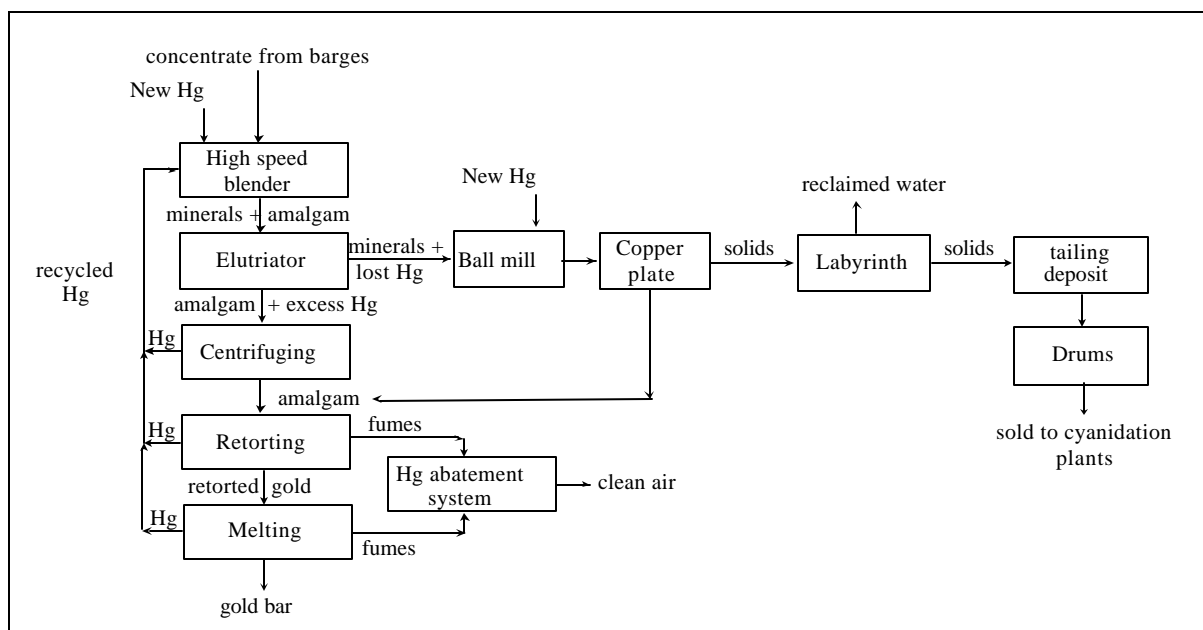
concentrate from barges

New Hg

High speed blender

minerals + amalgam

Elutriator

minerals + lost Hg

New Hg

Ball mill

Copper plate

solids

reclaimed water

Labyrinth

solids

tailing deposit

Drums

sold to cyanidation plants

recycled Hg

amalgam + excess Hg

Hg

Centrifuging

amalgam

Hg

Retorting

fumes

Hg abatement system

clean air

retorted gold

Hg

Melting

fumes

gold bar